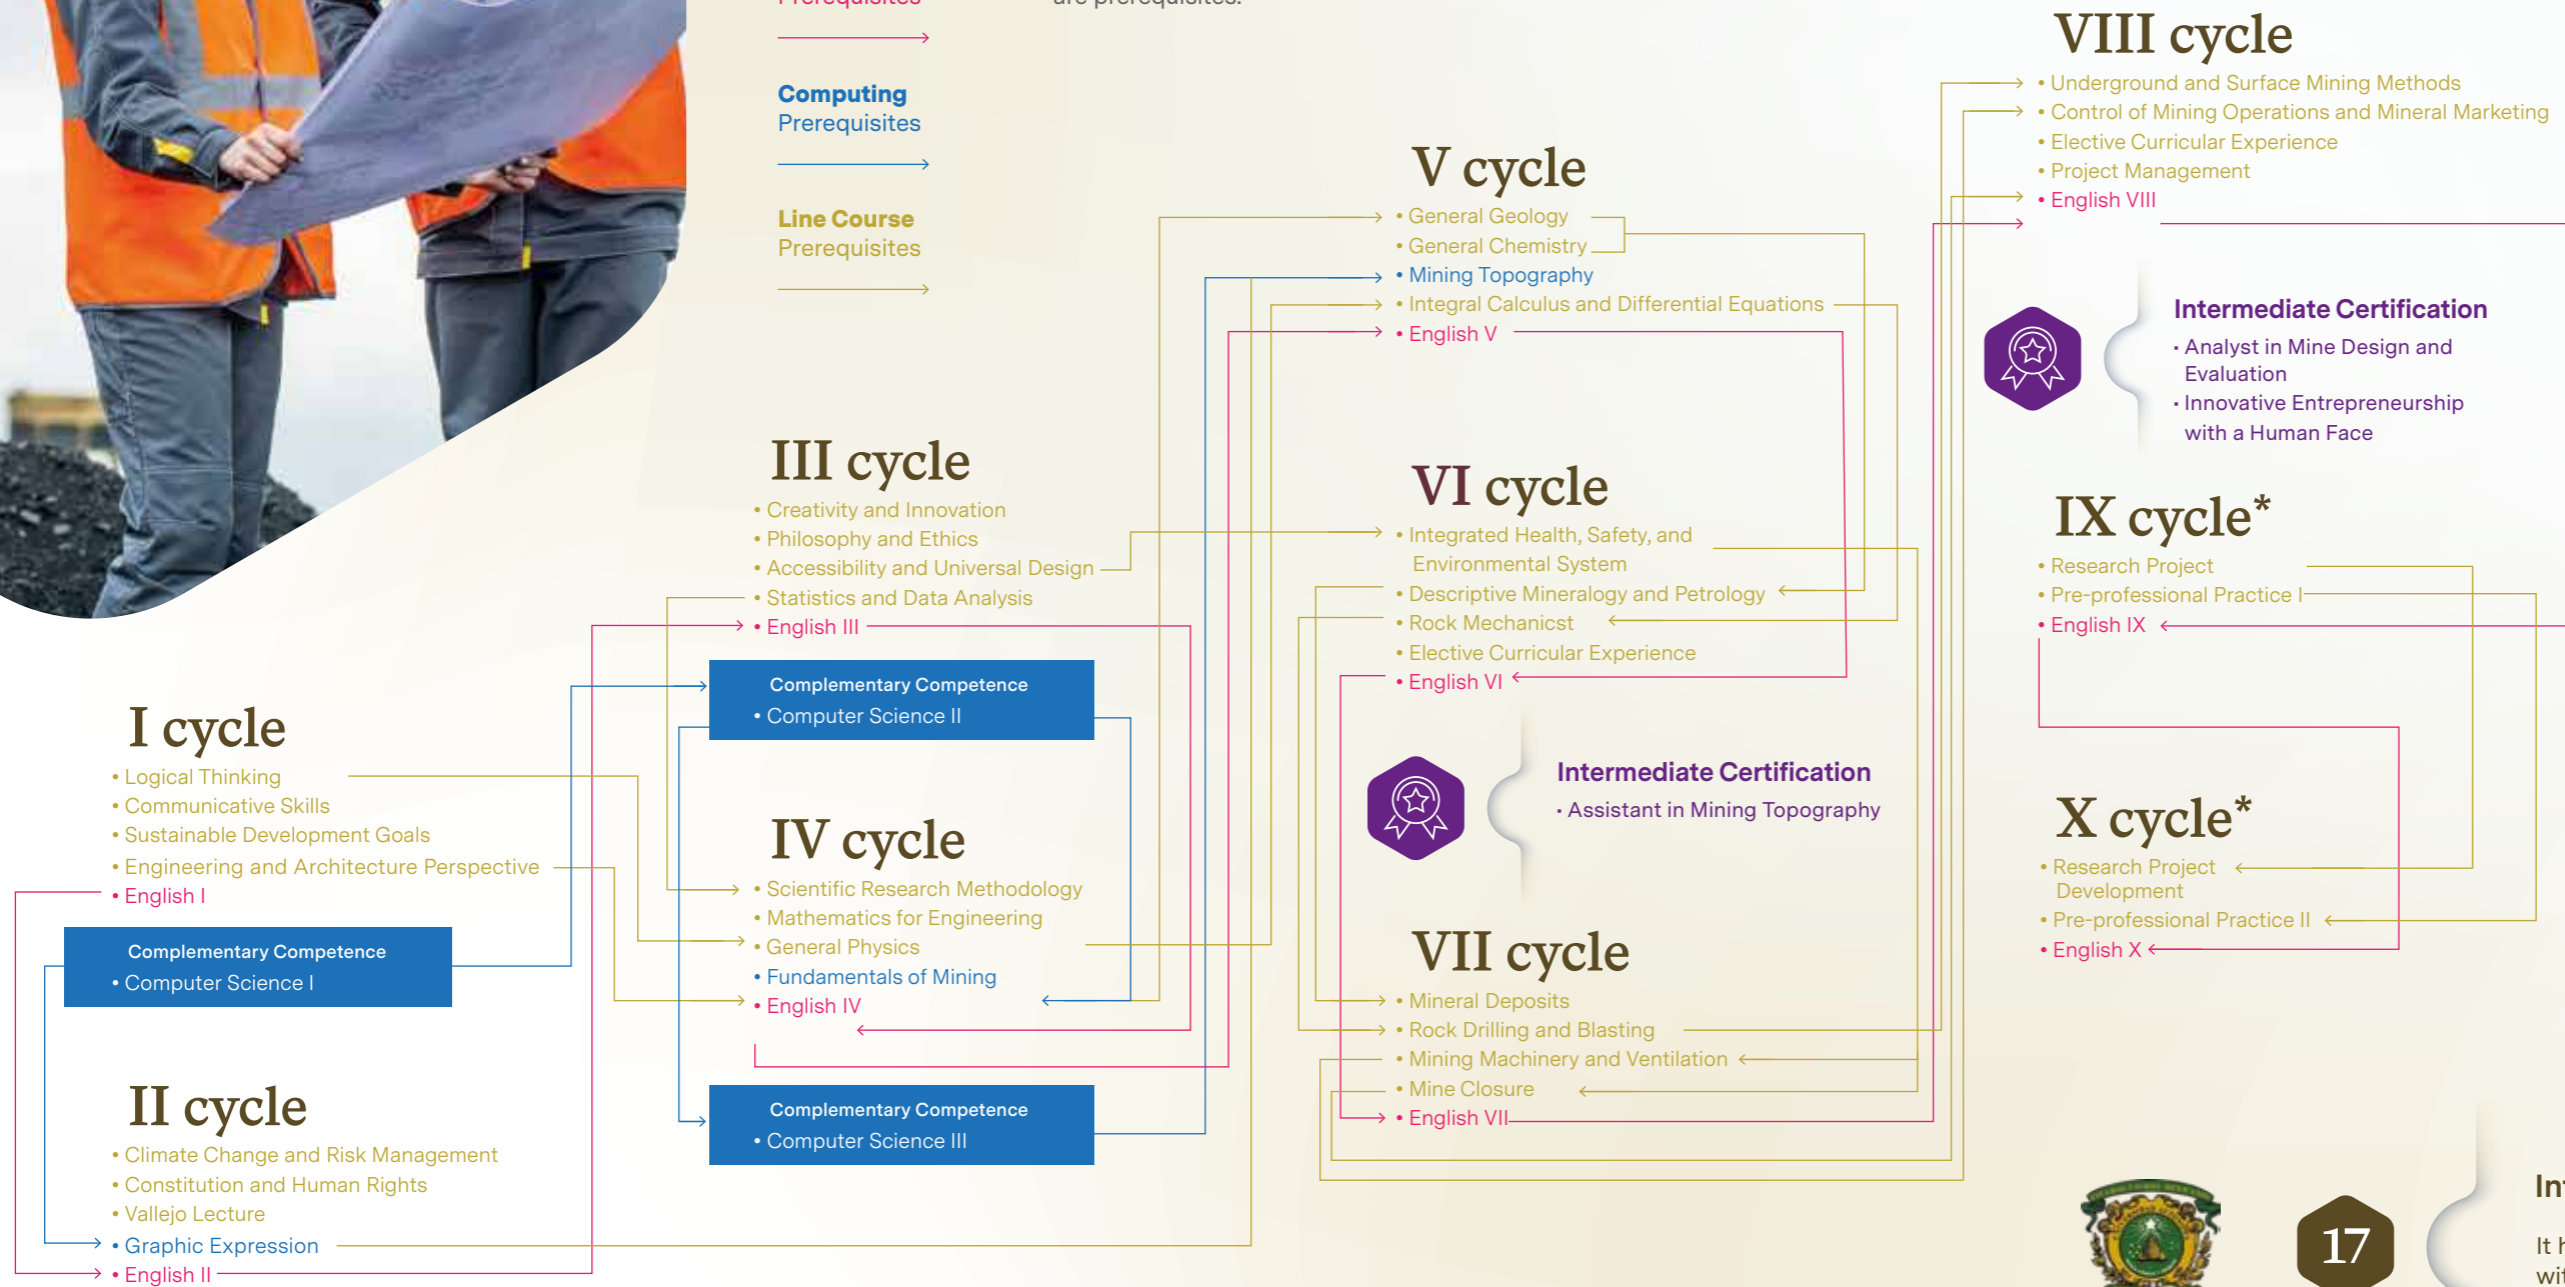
Prerequisites

are prerequisites.

Computing
Prerequisites

Line Course
Prerequisites

VIII cycle
• Underground and Surface Mining Methods
• Control of Mining Operations and Mineral Marketing
• Elective Curricular Experience
• Project Management
• English VIII

V cycle
• General Geology
• General Chemistry
• Mining Topography
• Integral Calculus and Differential Equations
• English V

Intermediate Certification
· Analyst in Mine Design and Evaluation
· Innovative Entrepreneurship with a Human Face

III cycle
• Creativity and Innovation
• Philosophy and Ethics
• Accessibility and Universal Design
• Statistics and Data Analysis
• English III

VI cycle
• Integrated Health, Safety, and Environmental System
• Descriptive Mineralogy and Petrology
• Rock Mechanicst
• Elective Curricular Experience
• English VI

IX cycle*
• Research Project
• Pre-professional Practice I
• English IX

Complementary Competence
• Computer Science II

I cycle
• Logical Thinking
• Communicative Skills
• Sustainable Development Goals
• Engineering and Architecture Perspective
• English I

Complementary Competence
• Computer Science I

Intermediate Certification
· Assistant in Mining Topography

IV cycle
• Scientific Research Methodology
• Mathematics for Engineering
• General Physics
• Fundamentals of Mining
• English IV

X cycle*
• Research Project Development
• Pre-professional Practice II
• English X

VII cycle
• Mineral Deposits
• Rock Drilling and Blasting
• Mining Machinery and Ventilation
• Mine Closure
• English VII

II cycle
• Climate Change and Risk Management
• Constitution and Human Rights
• Vallejo Lecture
• Graphic Expression
• English II

Complementary Competence
• Computer Science III

17

In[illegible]

It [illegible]
wi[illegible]